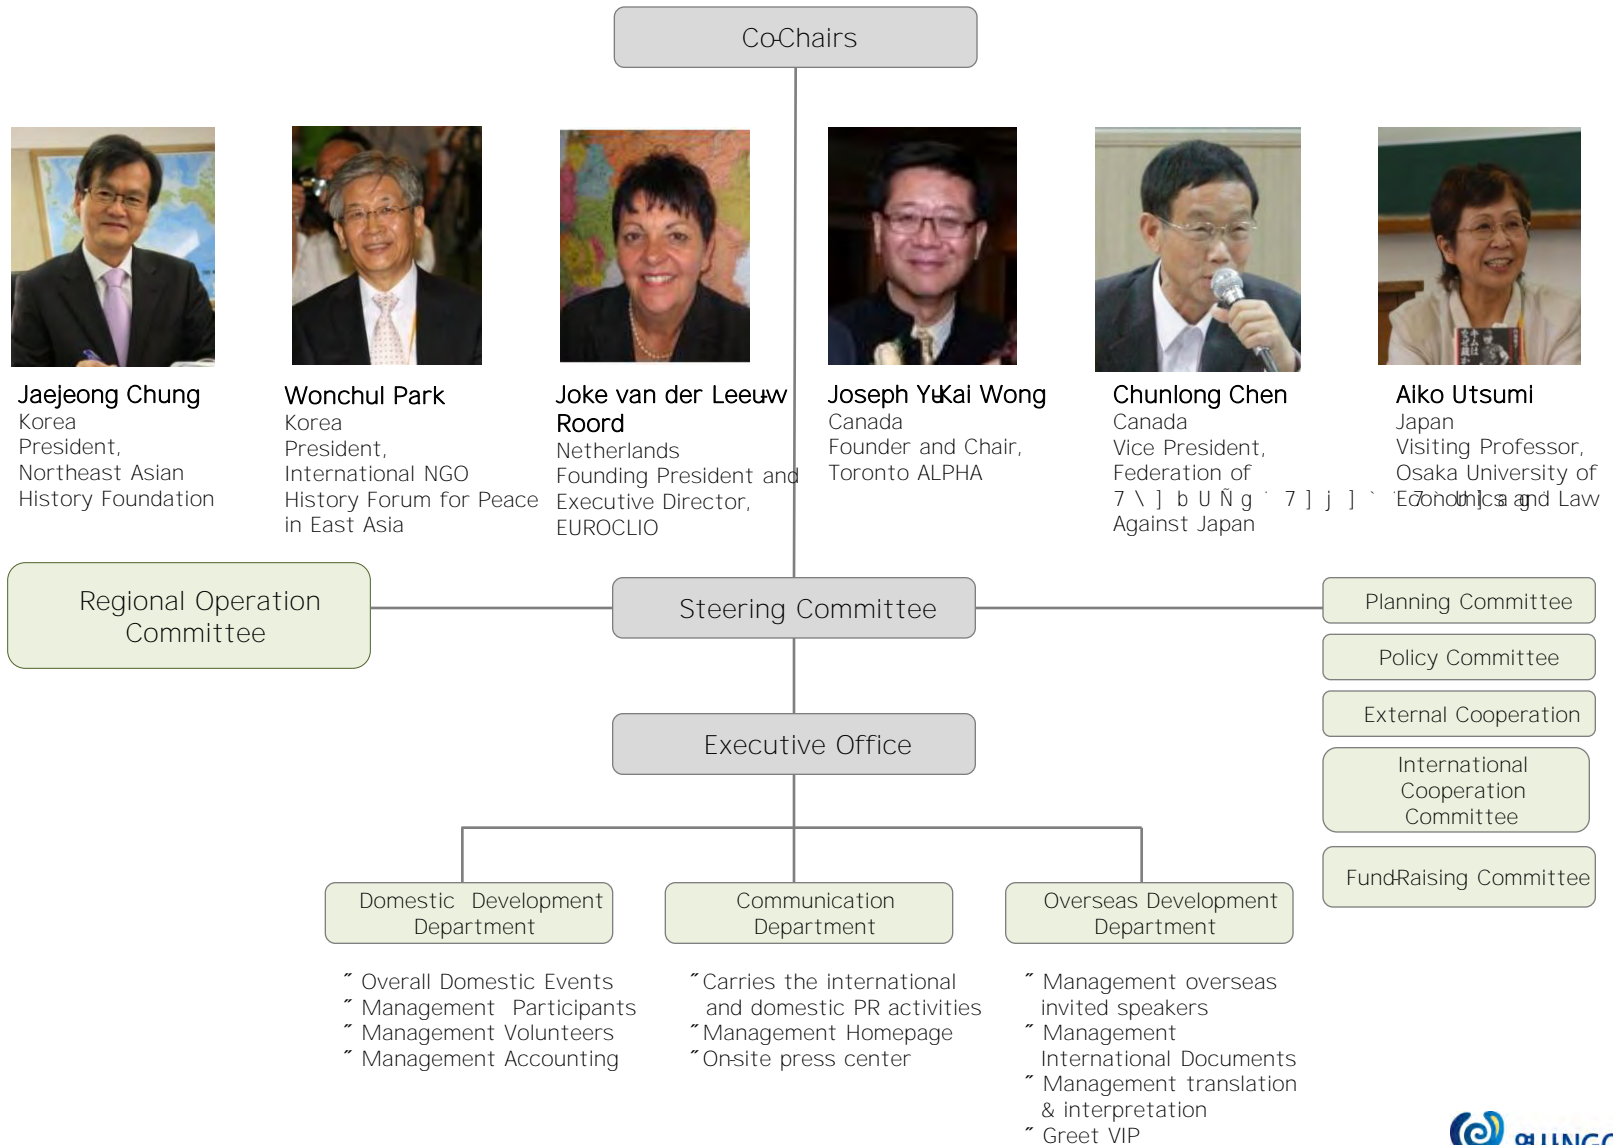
Co-Chairs

Jaejeong Chung
Korea
President,
Northeast Asian History Foundation

Wonchul Park
Korea
President,
International NGO History Forum for Peace in East Asia

Joke van der Leeuw Roord
Netherlands
Founding President and Executive Director,
EUROCLIO

Joseph Yu-Kai Wong
Canada
Founder and Chair,
Toronto ALPHA

Chunlong Chen
Canada
Vice President,
Federation of
7 \ ] b U Ñ g ` 7 ] j ] ` Against Japan

Aiko Utsumi
Japan
Visiting Professor,
Osaka University of Economics and Law

Regional Operation Committee

Steering Committee

Planning Committee

Policy Committee

External Cooperation

International Cooperation Committee

Fund-Raising Committee

Executive Office

Domestic Development Department

Communication Department

Overseas Development Department

˝ Overall Domestic Events
˝ Management Participants
˝ Management Volunteers
˝ Management Accounting

˝ Carries the international and domestic PR activities
˝ Management Homepage
˝ On-site press center

˝ Management overseas invited speakers
˝ Management International Documents
˝ Management translation & interpretation
˝ Greet VIP

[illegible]